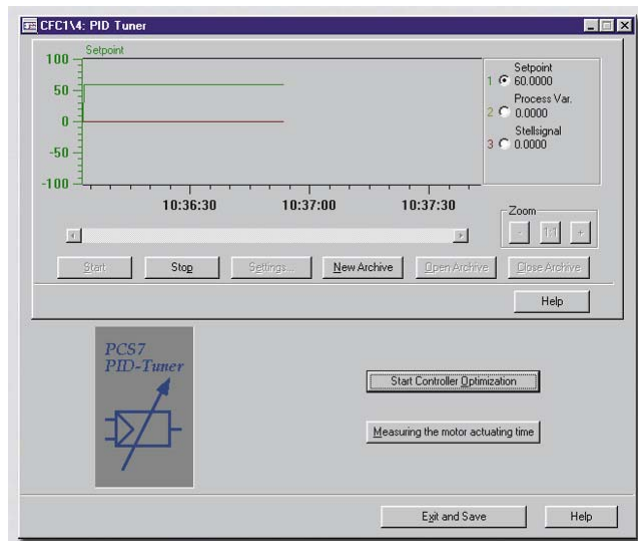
CFC1\4: PID Tuner

Setpoint

100
50
0
-50
-100

10:36:30
10:37:00
10:37:30

1 Setpoint 60.0000
2 Process Var. 0.0000
3 Stellsignal 0.0000

Zoom
-
1:1
+

Start
Stop
Settings...
New Archive
Open Archive
Close Archive

Help

PCS7
PID-Tuner

Start Controller Optimization

Measuring the motor actuating time

Exit and Save
Help